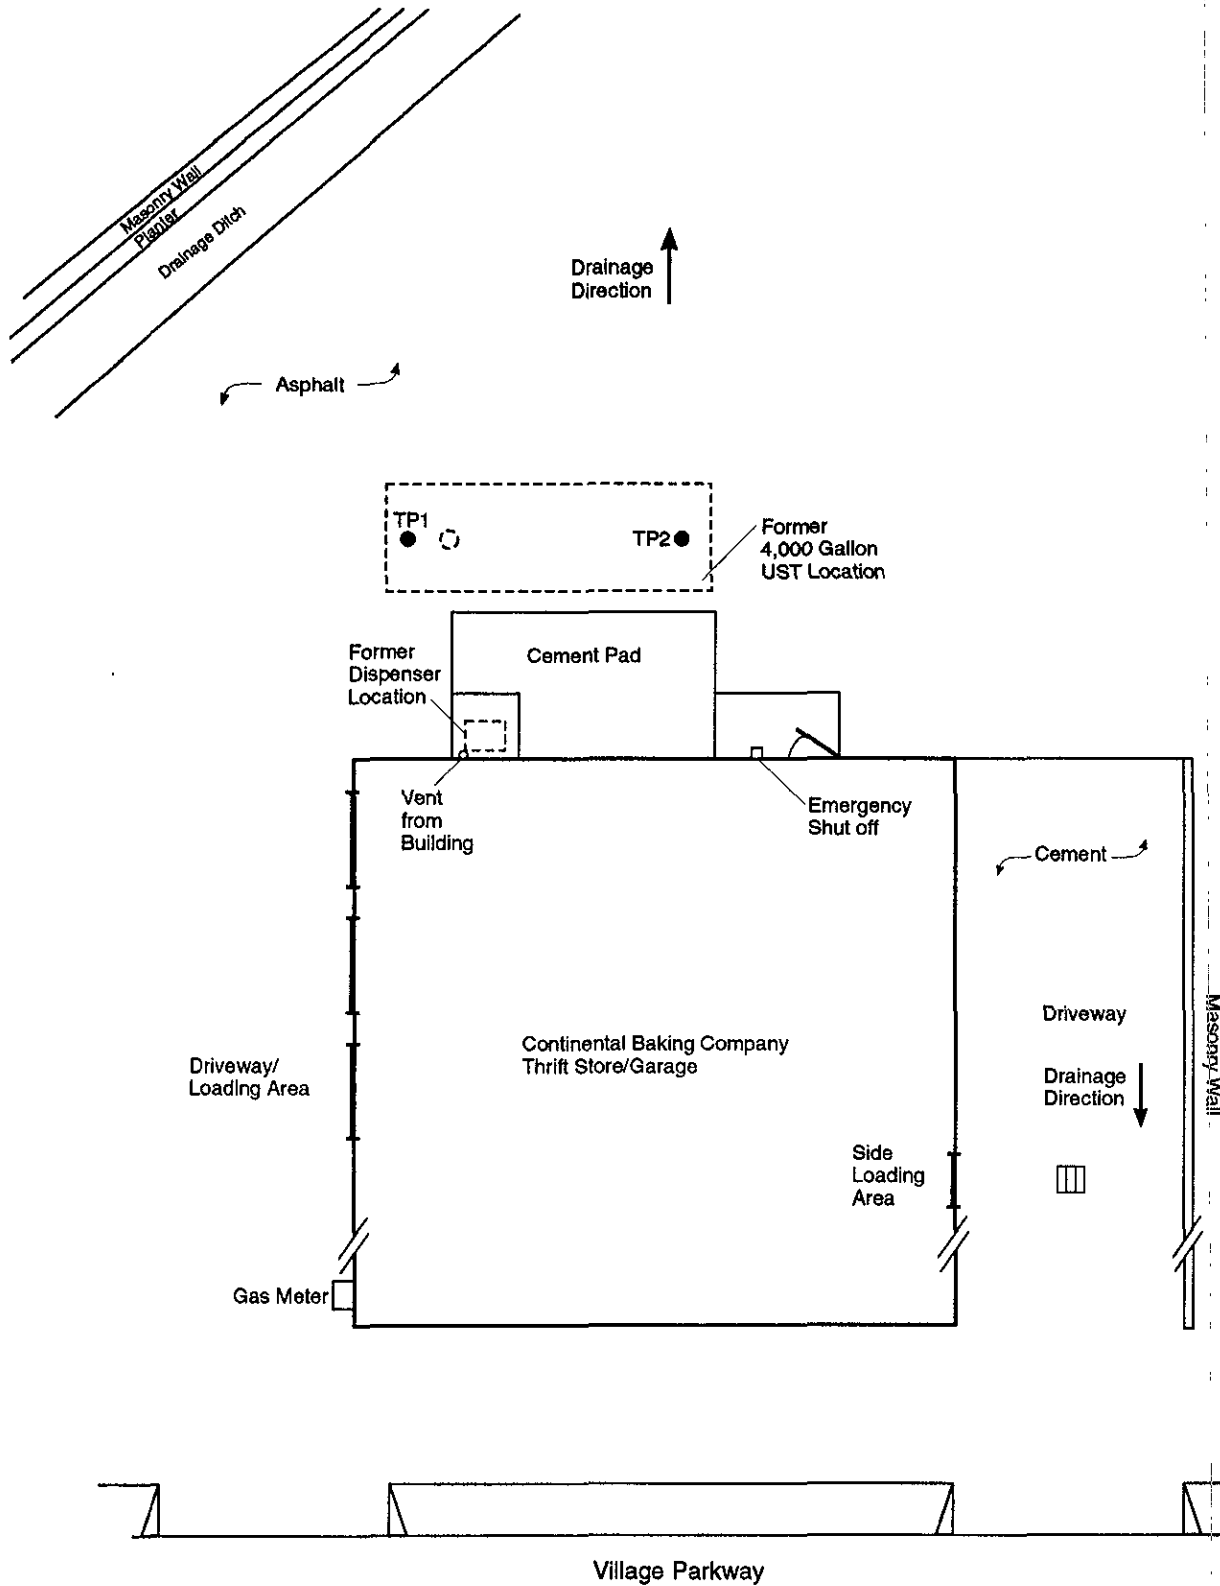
Masonry Wall
Planter
Drainage Ditch

Drainage Direction

Asphalt

TP1

TP2

Former 4,000 Gallon UST Location

Former Dispenser Location

Cement Pad

Vent from Building

Emergency Shut off

Cement

Driveway

Drainage Direction

Masonry Wall

Driveway/ Loading Area

Continental Baking Company Thrift Store/Garage

Side Loading Area

Gas Meter

Village Parkway